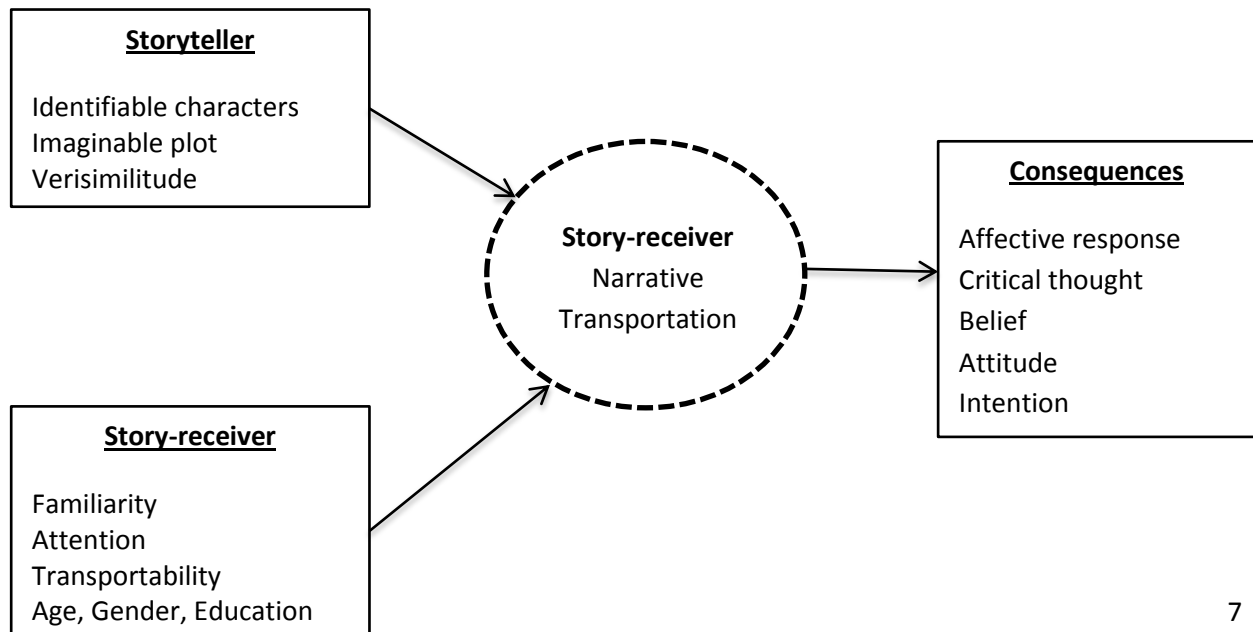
Storyteller

Identifiable characters
Imaginable plot
Verisimilitude

Story-receiver
Narrative
Transportation

Consequences

Affective response
Critical thought
Belief
Attitude
Intention

Story-receiver

Familiarity
Attention
Transportability
Age, Gender, Education

7